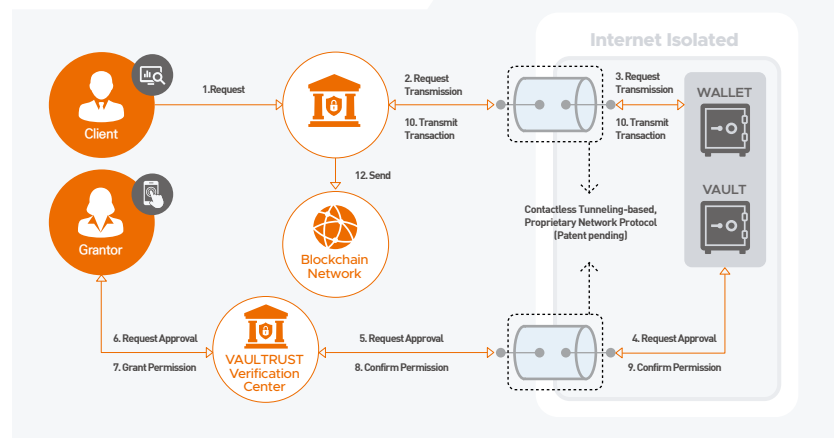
Internet Isolated

Client

1.Request

2. Request Transmission

10. Transmit Transaction

3. Request Transmission

10. Transmit Transaction

WALLET

VAULT

12. Send

Grantor

Blockchain Network

Contactless Tunneling-based, Proprietary Network Protocol (Patent pending)

6. Request Approval

7. Grant Permission

VAULTRUST Verification Center

5. Request Approval

8. Confirm Permission

4. Request Approval

9. Confirm Permission